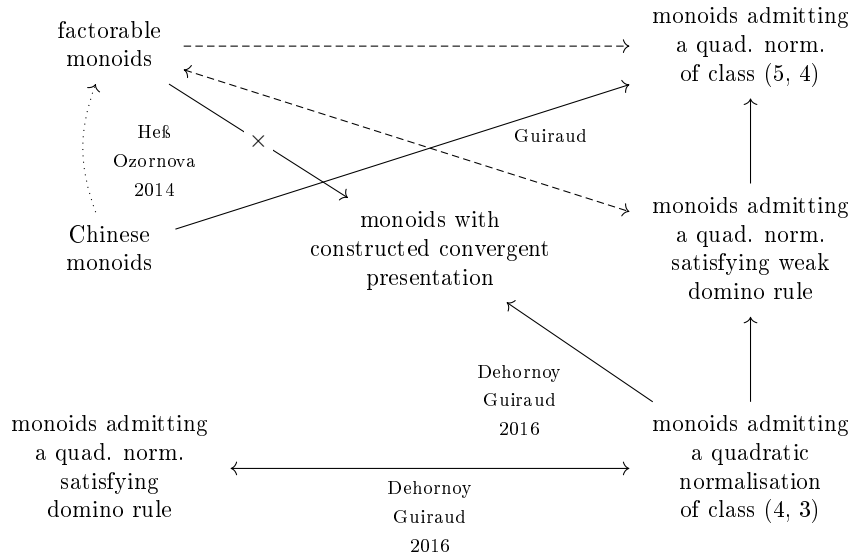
factorable monoids

monoids admitting a quad. norm. of class (5, 4)

Heß
Ozornova
2014

×

Guiraud

Chinese monoids

monoids with constructed convergent presentation

monoids admitting a quad. norm. satisfying weak domino rule

Dehornoy
Guiraud
2016

monoids admitting a quad. norm. satisfying domino rule

monoids admitting a quadratic normalisation of class (4, 3)

Dehornoy
Guiraud
2016